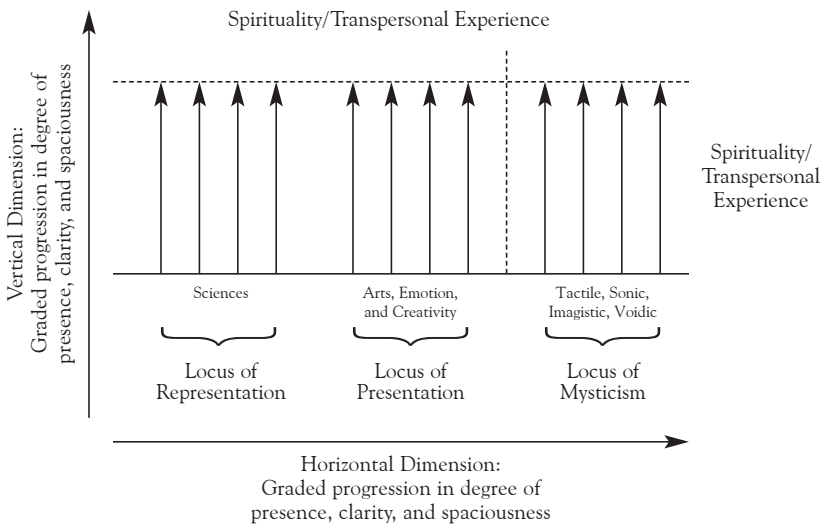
Spirituality/Transpersonal Experience

Vertical Dimension: Graded progression in degree of presence, clarity, and spaciousness

Spirituality/ Transpersonal Experience

Sciences

Arts, Emotion, and Creativity

Tactile, Sonic, Imagistic, Voidic

Locus of Representation

Locus of Presentation

Locus of Mysticism

Horizontal Dimension: Graded progression in degree of presence, clarity, and spaciousness